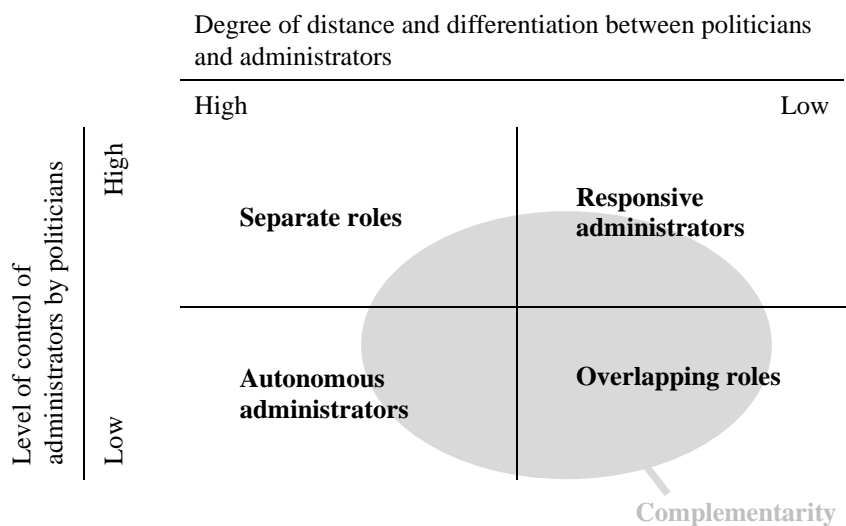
Degree of distance and differentiation between politicians and administrators

High

Low

Level of control of administrators by politicians

High

Low

Separate roles

Responsive administrators

Autonomous administrators

Overlapping roles

Complementarity